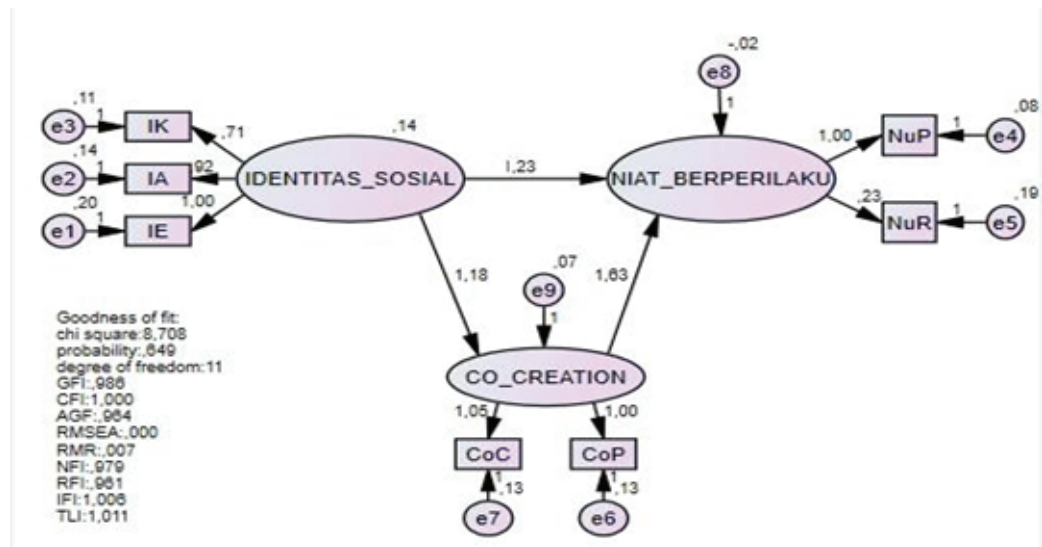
,11
e3
1
IK
,71
,14
,14
e2
1
IA
,92
IDENTITAS_SOSIAL
,20
e1
1
IE
1,00
I,23
-,02
e8
1
NIAT_BERPERILAKU
1,00
NuP
1
,08
e4
,23
,19
NuR
1
e5
1,18
,07
e9
1
1,63
CO_CREATION
1,05
1,00
CoC
1
,13
e7
CoP
1
,13
e6

Goodness of fit:
chi square:8,708
probability:,649
degree of freedom:11
GFI:,986
CFI:1,000
AGF:,964
RMSEA:,000
RMR:,007
NFI:,979
RFI:,961
IFI:1,006
TLI:1,011